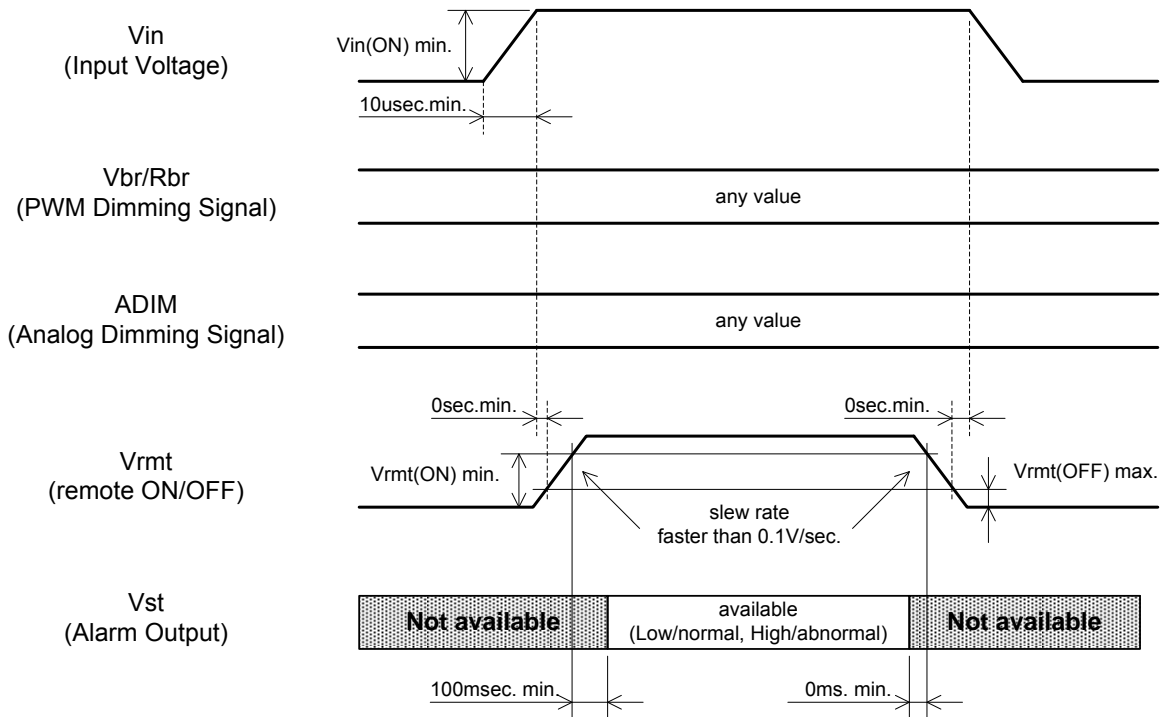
Vin
(Input Voltage)

Vin(ON) min.

10usec.min.

Vbr/Rbr
(PWM Dimming Signal)

any value

ADIM
(Analog Dimming Signal)

any value

0sec.min.

0sec.min.

Vrmt
(remote ON/OFF)

Vrmt(ON) min.

Vrmt(OFF) max.

slew rate
faster than 0.1V/sec.

Vst
(Alarm Output)

Not available

available
(Low/normal, High/abnormal)

Not available

100msec. min.

0ms. min.